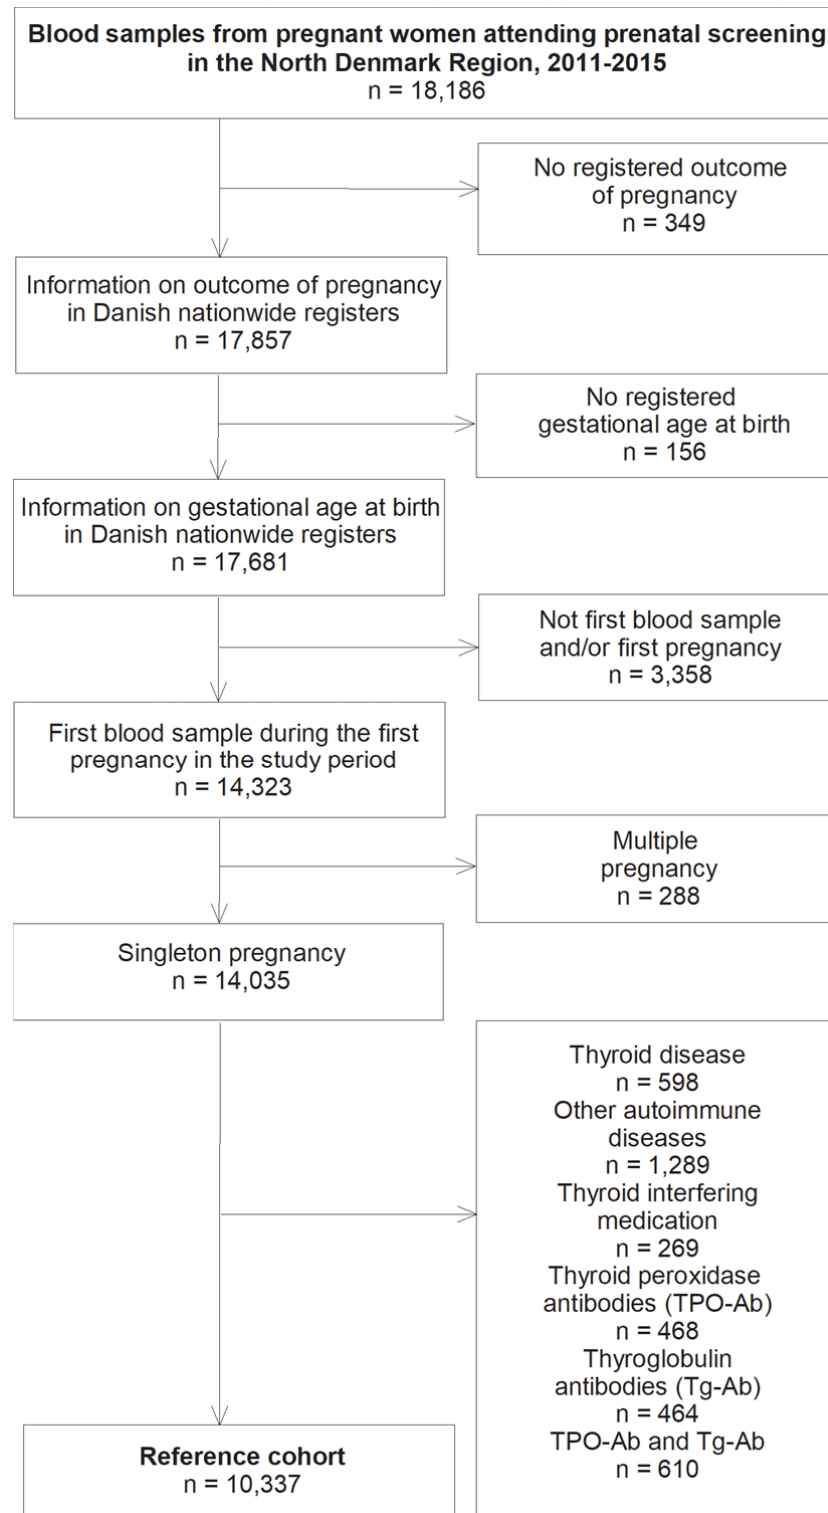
Blood samples from pregnant women attending prenatal screening in the North Denmark Region, 2011-2015
n = 18,186

No registered outcome of pregnancy
n = 349

Information on outcome of pregnancy in Danish nationwide registers
n = 17,857

No registered gestational age at birth
n = 156

Information on gestational age at birth in Danish nationwide registers
n = 17,681

Not first blood sample and/or first pregnancy
n = 3,358

First blood sample during the first pregnancy in the study period
n = 14,323

Multiple pregnancy
n = 288

Singleton pregnancy
n = 14,035

Thyroid disease
n = 598
Other autoimmune diseases
n = 1,289
Thyroid interfering medication
n = 269
Thyroid peroxidase antibodies (TPO-Ab)
n = 468
Thyroglobulin antibodies (Tg-Ab)
n = 464
TPO-Ab and Tg-Ab
n = 610

Reference cohort
n = 10,337